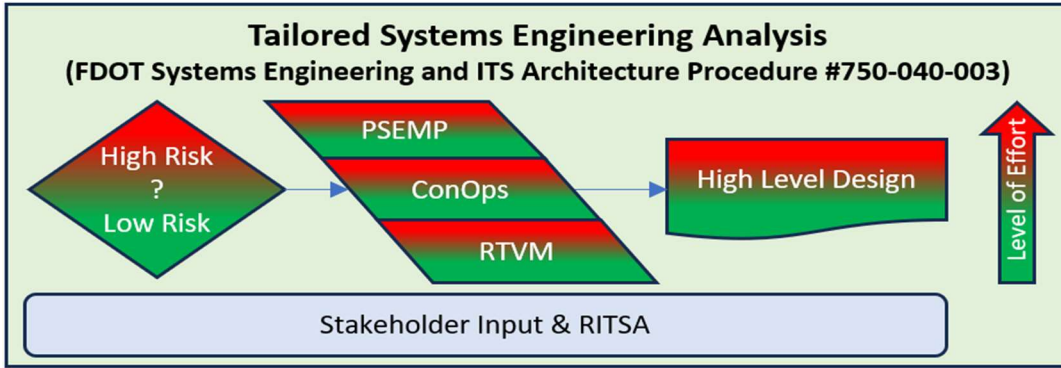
Tailored Systems Engineering Analysis
(FDOT Systems Engineering and ITS Architecture Procedure #750-040-003)

High Risk
?
Low Risk

PSEMP

ConOps

RTVM

High Level Design

Level of Effort

Stakeholder Input & RITSA